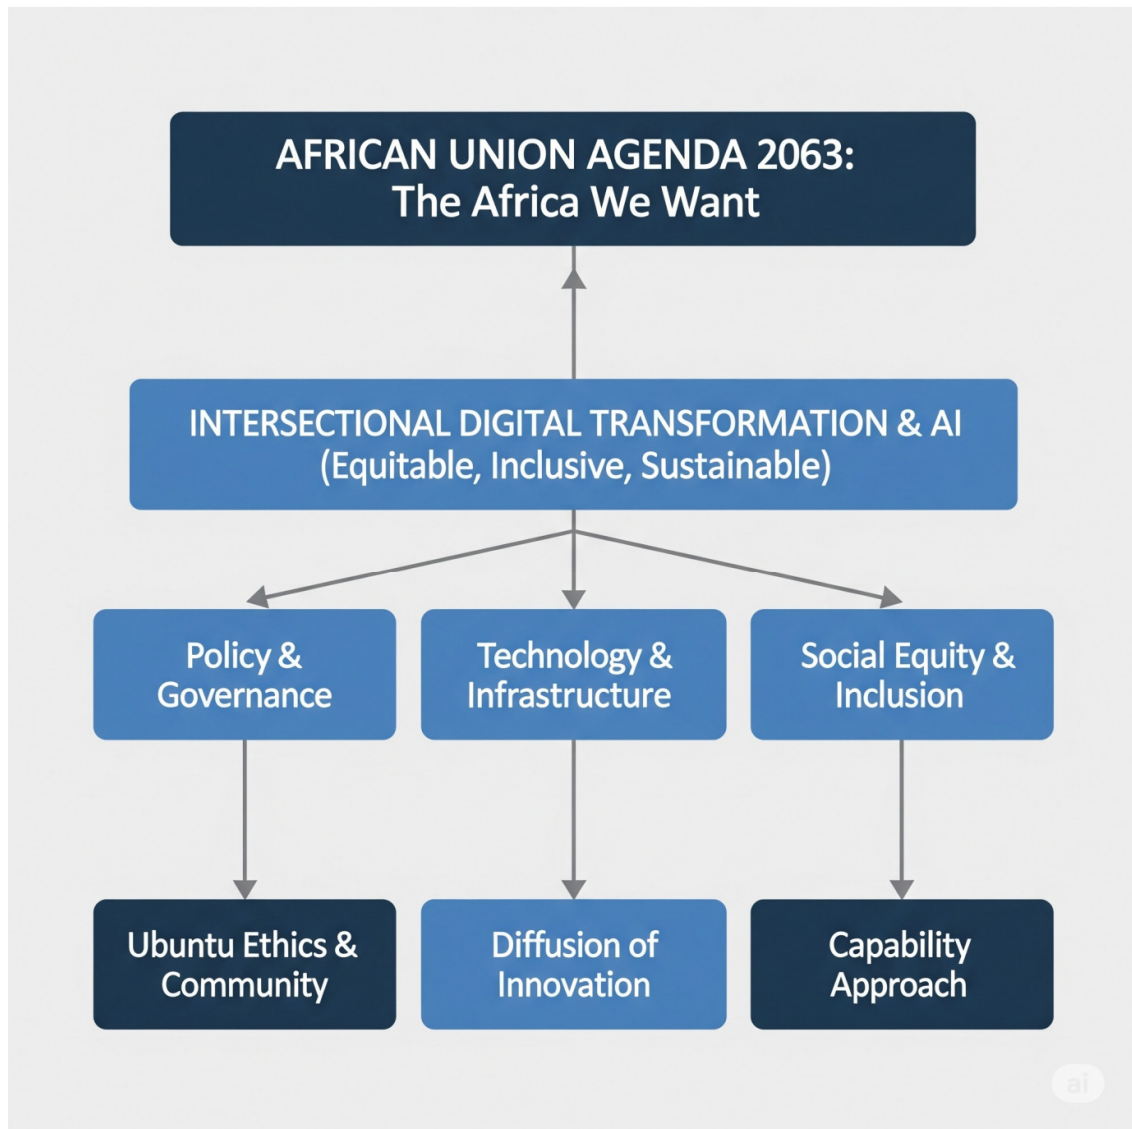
AFRICAN UNION AGENDA 2063:
The Africa We Want

INTERSECTIONAL DIGITAL TRANSFORMATION & AI
(Equitable, Inclusive, Sustainable)

Policy & Governance

Technology & Infrastructure

Social Equity & Inclusion

Ubuntu Ethics & Community

Diffusion of Innovation

Capability Approach

ai